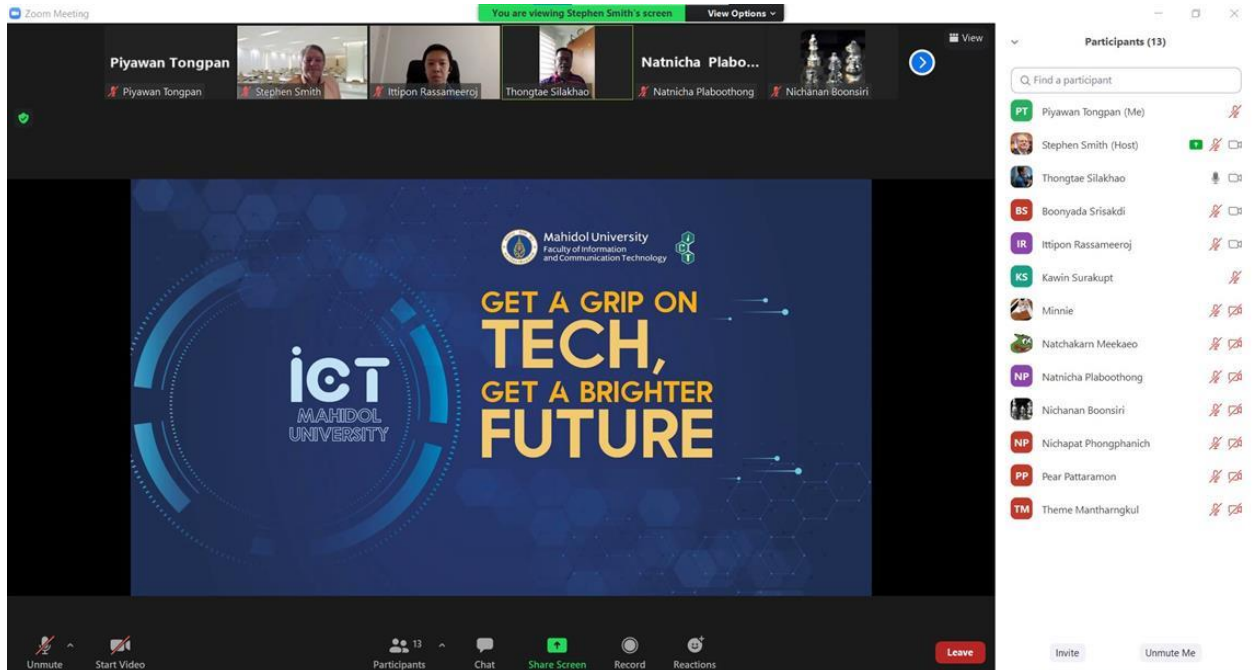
Zoom Meeting

You are viewing Stephen Smith's screen View Options

Piyawan Tongpan
Piyawan Tongpan
Stephen Smith
Ittipon Rassameeroj
Thongtae Silakhao
Natnicha Plabo...
Natnicha Plaboothong
Nichanan Boonsiri

View

Participants (13)

Find a participant

PT Piyawan Tongpan (Me)
Stephen Smith (Host)
Thongtae Silakhao
BS Boonyada Srisakdi
IR Ittipon Rassameeroj
KS Kawin Surakupt
Minnie
Natchakarn Meekaeo
NP Natnicha Plaboothong
Nichanan Boonsiri
NP Nichapat Phongphanich
PP Pear Pattaramon
TM Theme Mantharngkul

Mahidol University
Faculty of Information and Communication Technology

ICT
MAHIDOL UNIVERSITY

GET A GRIP ON TECH, GET A BRIGHTER FUTURE

Unmute
Start Video
13
Participants
Chat
Share Screen
Record
Reactions
Leave

Invite
Unmute Me